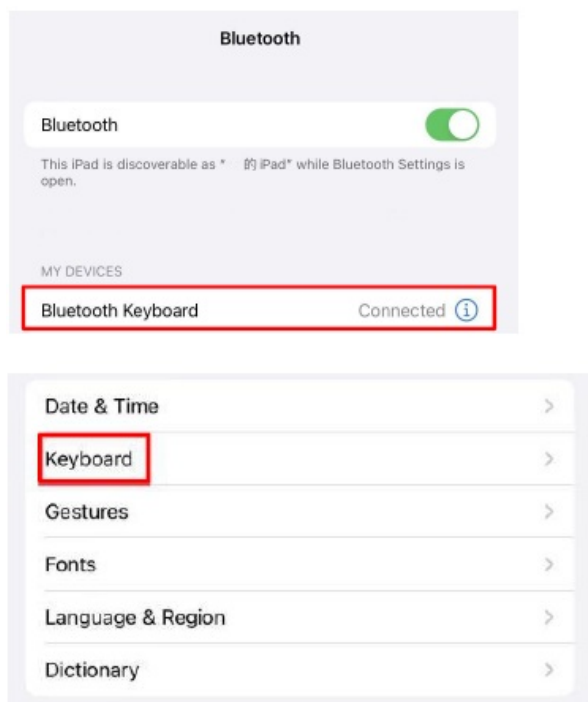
Bluetooth

Bluetooth

This iPad is discoverable as " 的 iPad" while Bluetooth Settings is open.

MY DEVICES

Bluetooth Keyboard Connected ⓘ

Date & Time >

Keyboard >

Gestures >

Fonts >

Language & Region >

Dictionary >